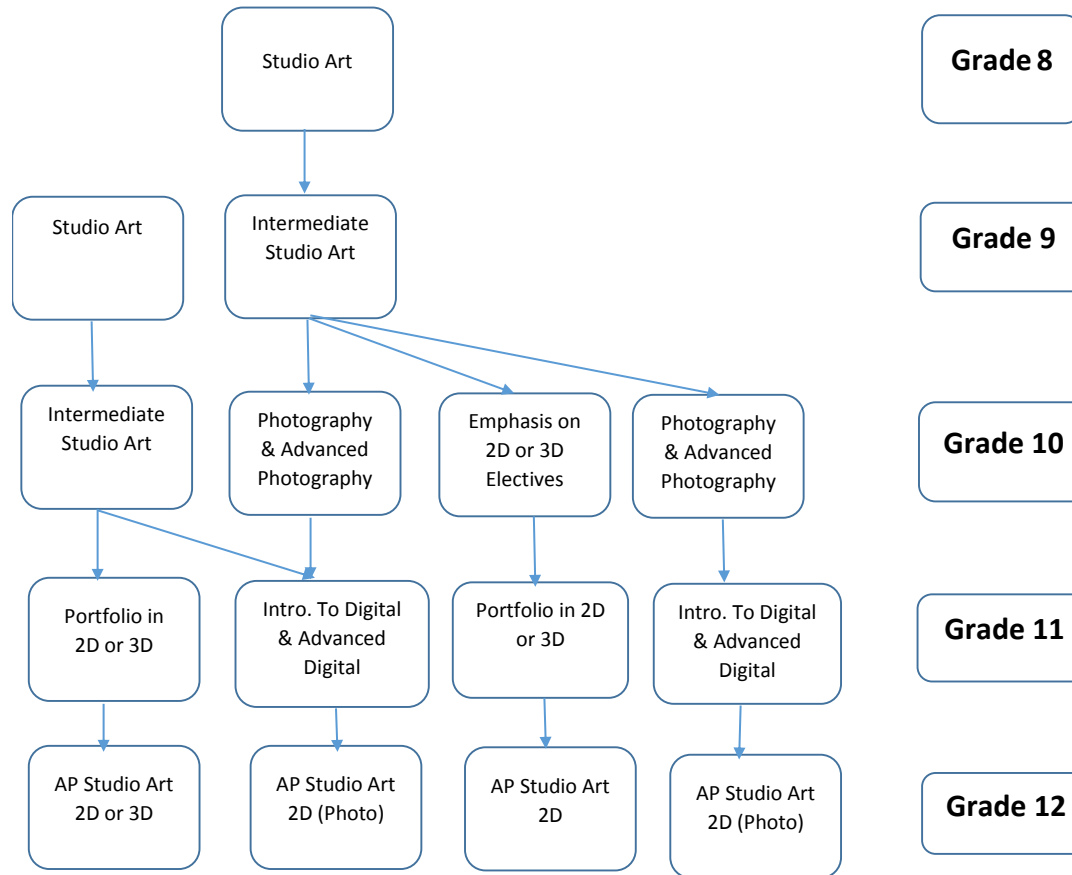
Studio Art

Grade 8

Studio Art

Intermediate Studio Art

Grade 9

Intermediate Studio Art

Photography & Advanced Photography

Emphasis on 2D or 3D Electives

Photography & Advanced Photography

Grade 10

Portfolio in 2D or 3D

Intro. To Digital & Advanced Digital

Portfolio in 2D or 3D

Intro. To Digital & Advanced Digital

Grade 11

AP Studio Art 2D or 3D

AP Studio Art 2D (Photo)

AP Studio Art 2D

AP Studio Art 2D (Photo)

Grade 12